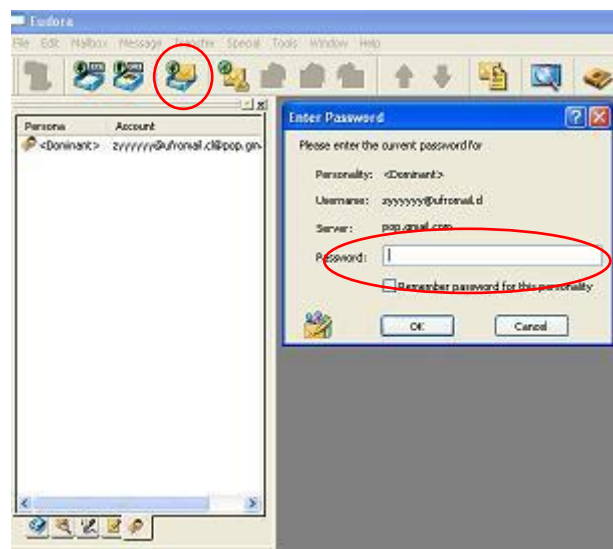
Eudora

File Edit Mailbox Message Transfer Special Tools Window Help

Persona | Account
<Dominant> zyyyyyy@ufromail.cl@pop.gm

Enter Password

Please enter the current password for

Personality: <Dominant>

Username: zyyyyyy@ufromail.cl

Server: pop.gmail.com

Password:

Remember password for this personality

OK

Cancel